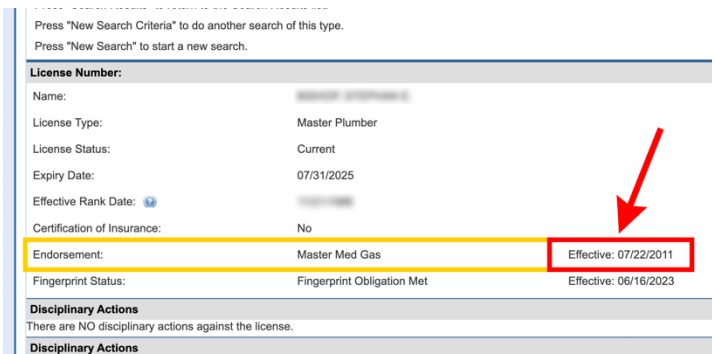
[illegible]

Press "New Search Criteria" to do another search of this type.

Press "New Search" to start a new search.

| License Number: | | |
|---|---|---|
| Name: | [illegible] | |
| License Type: | Master Plumber | |
| License Status: | Current | |
| Expiry Date: | 07/31/2025 | |
| Effective Rank Date: | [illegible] | |
| Certification of Insurance: | No | |
| Endorsement: | Master Med Gas | Effective: 07/22/2011 |
| Fingerprint Status: | Fingerprint Obligation Met | Effective: 06/16/2023 |

Disciplinary Actions

There are NO disciplinary actions against the license.

Disciplinary Actions